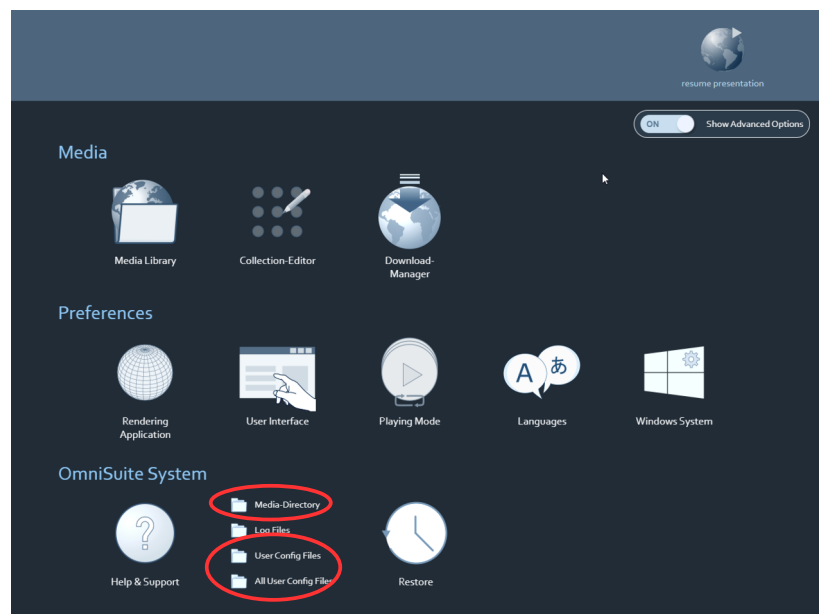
resume presentation

ON Show Advanced Options

Media

Media Library

Collection-Editor

Download-Manager

Preferences

Rendering Application

User Interface

Playing Mode

A あ

Languages

Windows System

OmniSuite System

?

Help & Support

Media-Directory

Log Files

User Config Files

All User Config Files

Restore